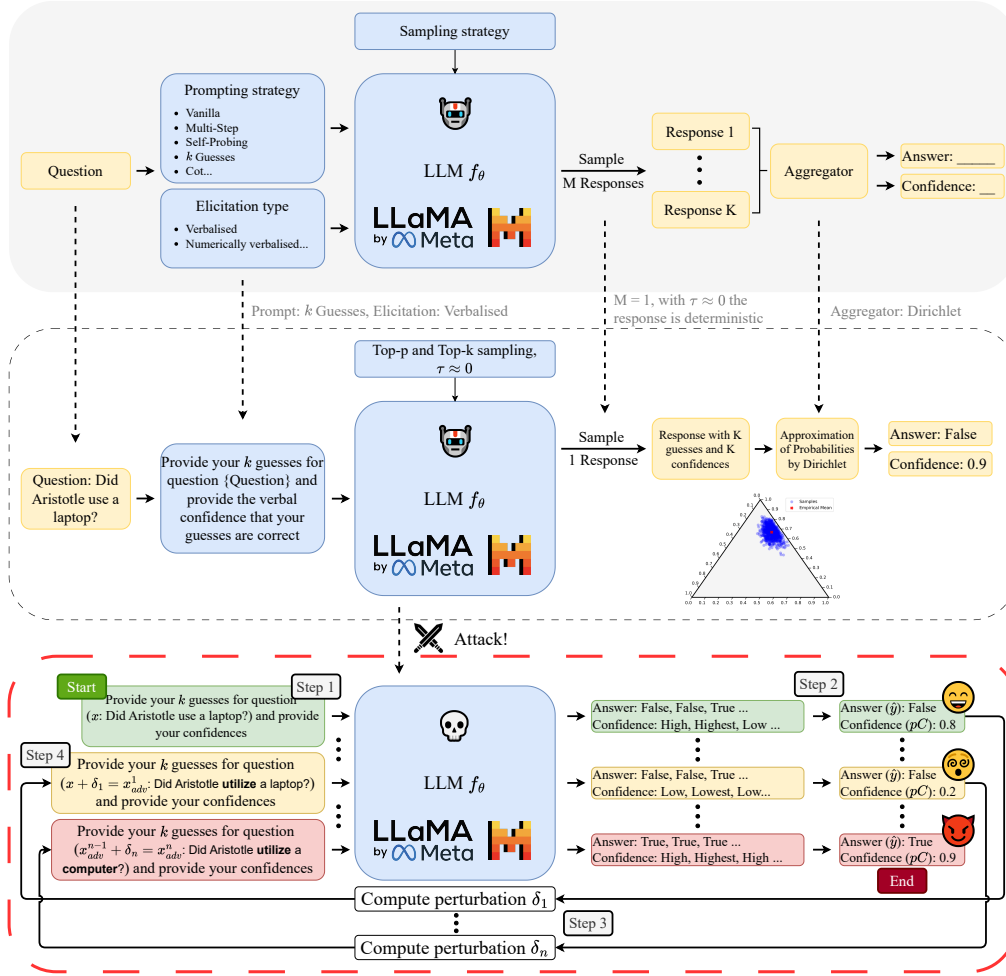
Sampling strategy

Prompting strategy
- Vanilla
- Multi-Step
- Self-Probing
- $k$ Guesses
- Cot...

Elicitation type
- Verbalised
- Numerically verbalised...

Question

LLM $f_\theta$

LLaMA by Meta

Sample M Responses

Response 1

Response K

Aggregator

Answer: _____

Confidence: __

Prompt: $k$ Guesses, Elicitation: Verbalised

M = 1, with $\tau \approx 0$ the response is deterministic

Aggregator: Dirichlet

Top-p and Top-k sampling, $\tau \approx 0$

Question: Did Aristotle use a laptop?

Provide your $k$ guesses for question {Question} and provide the verbal confidence that your guesses are correct

LLM $f_\theta$

LLaMA by Meta

Sample 1 Response

Response with K guesses and K confidences

Approximation of Probabilities by Dirichlet

Answer: False

Confidence: 0.9

Samples
Empirical Mean

Attack!

Start

Step 1

Provide your $k$ guesses for question ($x$: Did Aristotle use a laptop?) and provide your confidences

Step 4

Provide your $k$ guesses for question ($x + \delta_1 = x^1_{adv}$: Did Aristotle **utilize** a laptop?) and provide your confidences

Provide your $k$ guesses for question ($x^{n-1}_{adv} + \delta_n = x^n_{adv}$: Did Aristotle **utilize** a **computer**?) and provide your confidences

LLM $f_\theta$

LLaMA by Meta

Answer: False, False, True ...
Confidence: High, Highest, Low ...

Answer: False, False, True ...
Confidence: Low, Lowest, Low...

Answer: True, True, True ...
Confidence: High, Highest, High ...

Step 2

Answer ($\hat{y}$): False
Confidence ($pC$): 0.8

Answer ($\hat{y}$): False
Confidence ($pC$): 0.2

Answer ($\hat{y}$): True
Confidence ($pC$): 0.9

End

Compute perturbation $\delta_1$

Step 3

Compute perturbation $\delta_n$